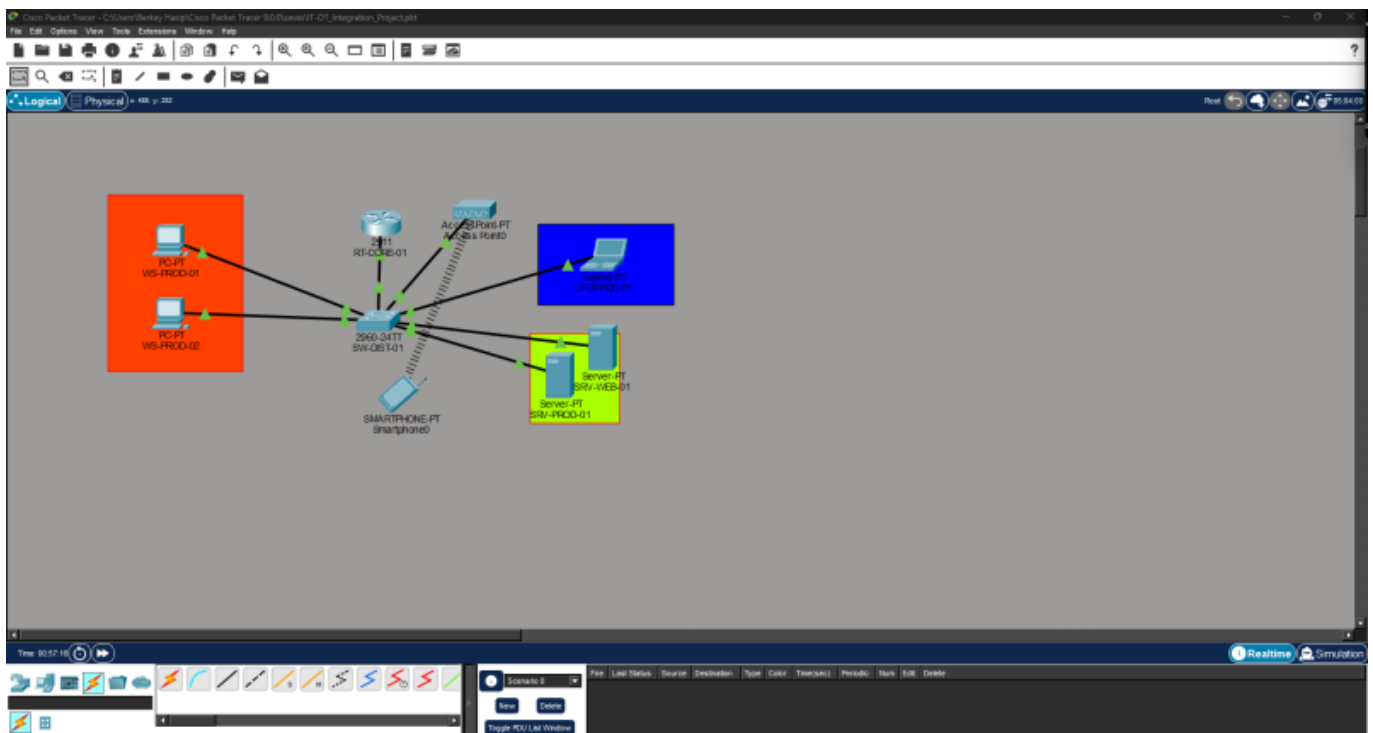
Cisco Packet Tracer - C:\Users\Berkay Hasip\Cisco Packet Tracer 9.0.0\saves\IT-OT_Integration_Project.pkt

File Edit Options View Tools Extensions Window Help

Logical Physical x: 488, y: 392

Root

05:04:09

PC-PT
WS-PROD-01

PC-PT
WS-PROD-02

2911
RT-CORE-01

AccessPoint-PT
Access Point0

Laptop-PT
LT-OFFICE-01

2960-24TT
SW-DIST-01

Server-PT
SRV-WEB-01

Server-PT
SRV-PROD-01

SMARTPHONE-PT
Smartphone0

Time: 00:57:16

Realtime Simulation

Scenario 0

New Delete

Toggle PDU List Window

Fire Last Status Source Destination Type Color Time(sec) Periodic Num Edit Delete